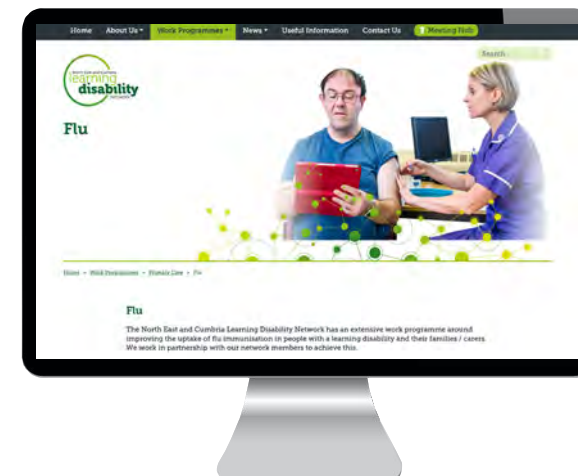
Home About Us Work Programmes News Useful Information Contact Us Meeting Hub

Search...

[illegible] learning disability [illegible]

Flu

Home » Work Programmes » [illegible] » Flu

Flu

The North East and Cumbria Learning Disability Network has an extensive work programme around improving the uptake of flu immunisation in people with a learning disability and their families / carers. We work in partnership with our network members to achieve this.